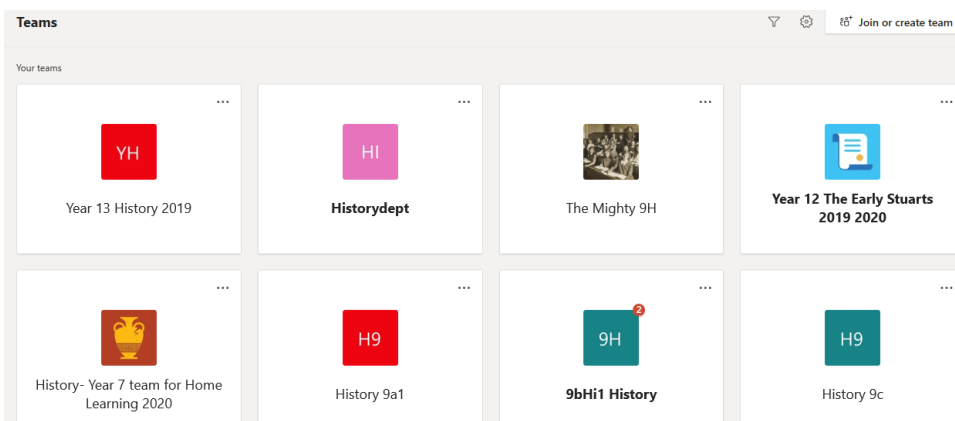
Teams

Join or create team

Your teams

...

YH

Year 13 History 2019

...

HI

Historydept

...

The Mighty 9H

...

Year 12 The Early Stuarts 2019 2020

...

History- Year 7 team for Home Learning 2020

...

H9

History 9a1

...

2

9H

9bHi1 History

...

H9

History 9c